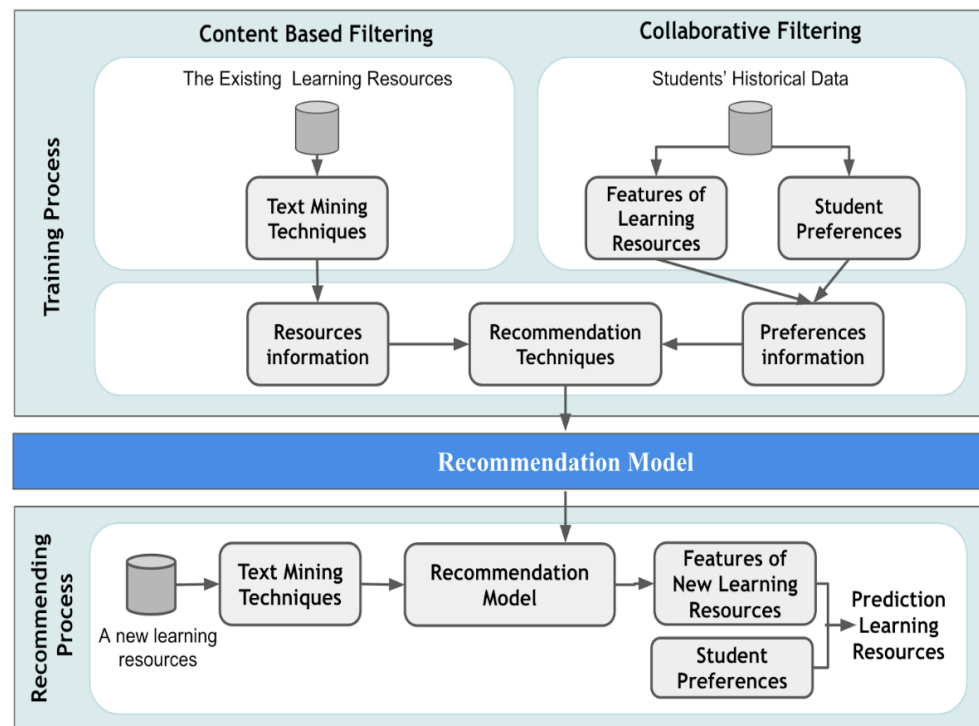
Training Process

Content Based Filtering

The Existing Learning Resources

Text Mining Techniques

Collaborative Filtering

Students' Historical Data

Features of Learning Resources

Student Preferences

Resources information

Recommendation Techniques

Preferences information

Recommendation Model

Recommending Process

A new learning resources

Text Mining Techniques

Recommendation Model

Features of New Learning Resources

Student Preferences

Prediction Learning Resources